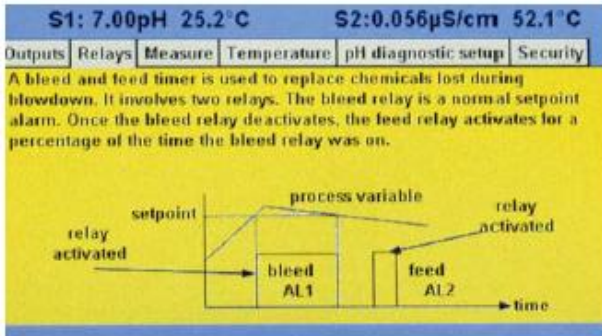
S1: 7.00pH 25.2°C S2:0.056µS/cm 52.1°C

Outputs | Relays | Measure | Temperature | pH diagnostic setup | Security

A bleed and feed timer is used to replace chemicals lost during blowdown. It involves two relays. The bleed relay is a normal setpoint alarm. Once the bleed relay deactivates, the feed relay activates for a percentage of the time the bleed relay was on.

setpoint

process variable

relay activated

relay activated

bleed AL1

feed AL2

time